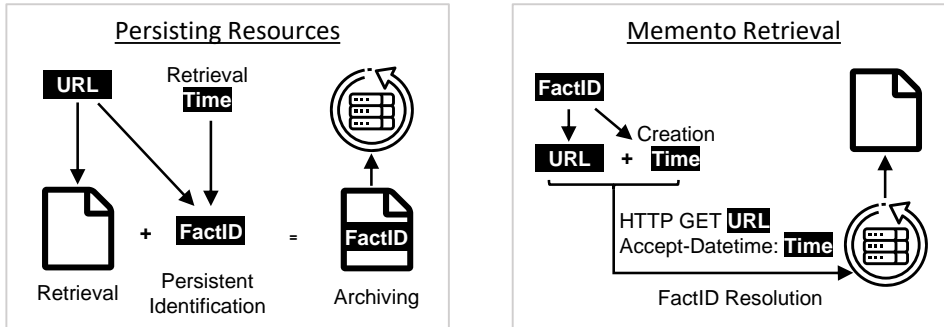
Persisting Resources

URL

Retrieval Time

Retrieval

+

FactID

Persistent Identification

=

FactID

Archiving

Memento Retrieval

FactID

Creation

URL + Time

HTTP GET URL
Accept-Datetime: Time

FactID Resolution